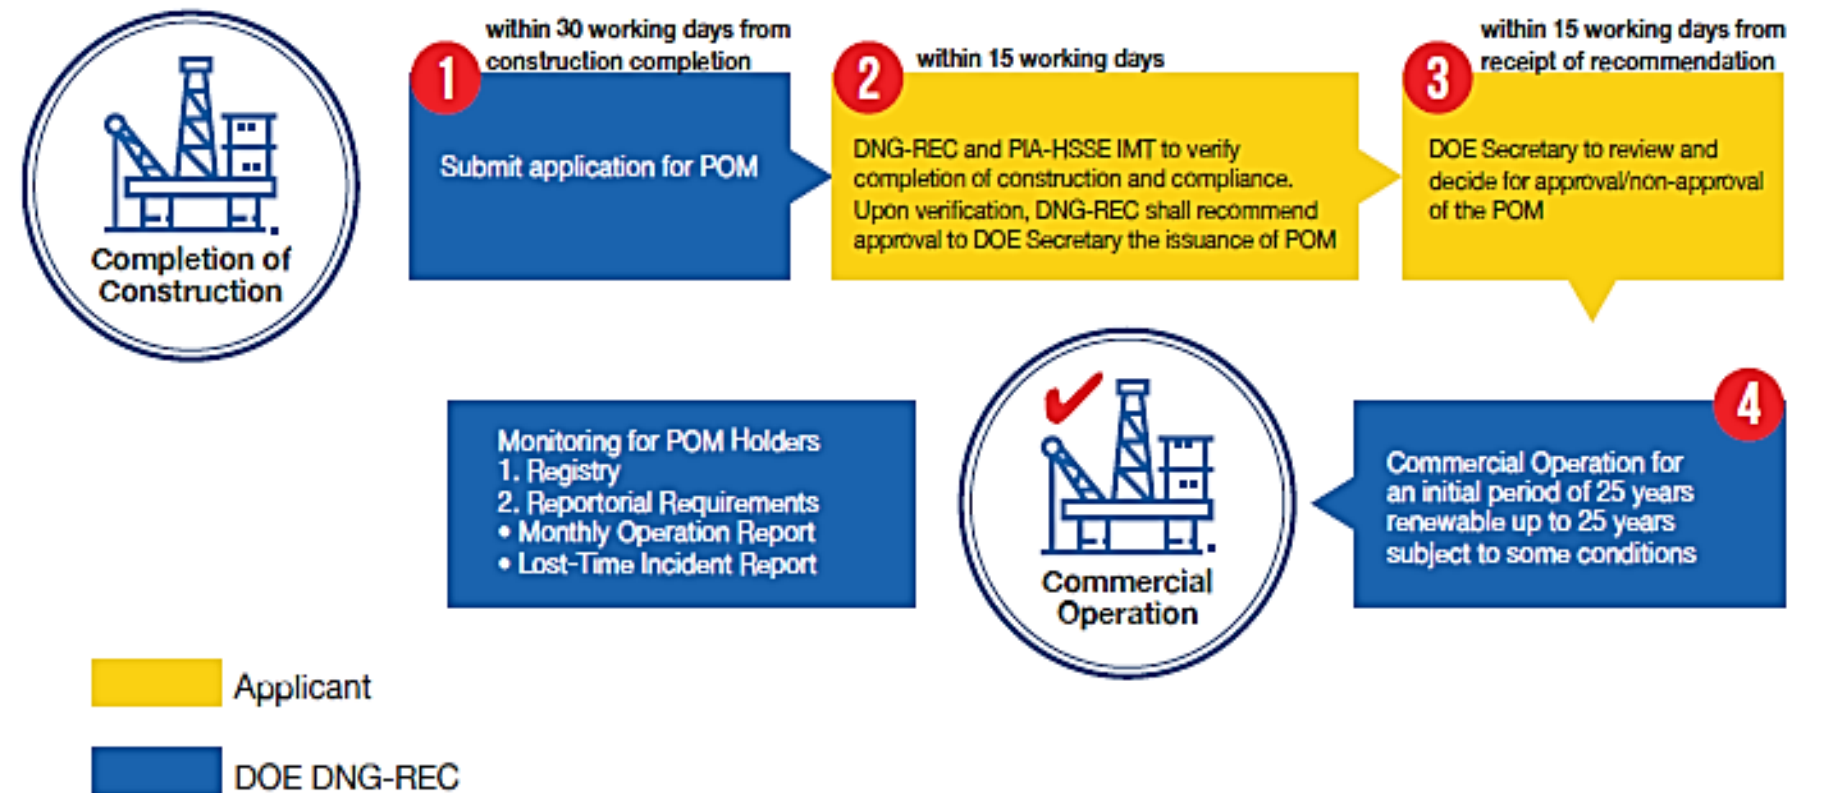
Completion of Construction

1 within 30 working days from construction completion

Submit application for POM

2 within 15 working days

DNG-REC and PIA-HSSE IMT to verify completion of construction and compliance. Upon verification, DNG-REC shall recommend approval to DOE Secretary the issuance of POM

3 within 15 working days from receipt of recommendation

DOE Secretary to review and decide for approval/non-approval of the POM

4

Commercial Operation for an initial period of 25 years renewable up to 25 years subject to some conditions

Commercial Operation

Monitoring for POM Holders
1. Registry
2. Reportorial Requirements
• Monthly Operation Report
• Lost-Time Incident Report

Applicant

DOE DNG-REC